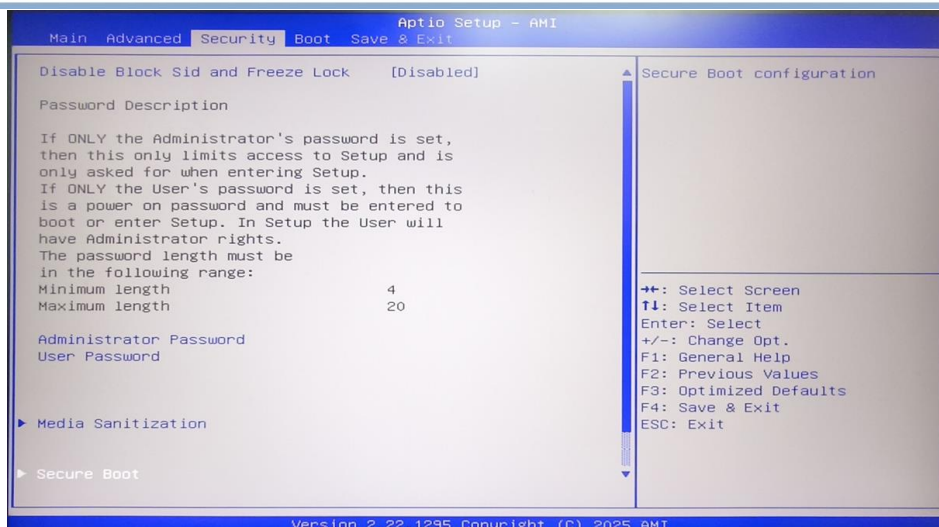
Aptio Setup – AMI
Main Advanced Security Boot Save & Exit

Disable Block Sid and Freeze Lock [Disabled]

Password Description

If ONLY the Administrator's password is set, then this only limits access to Setup and is only asked for when entering Setup.
If ONLY the User's password is set, then this is a power on password and must be entered to boot or enter Setup. In Setup the User will have Administrator rights.
The password length must be in the following range:
Minimum length 4
Maximum length 20

Administrator Password
User Password

▶ Media Sanitization

▶ Secure Boot

Secure Boot configuration

→←: Select Screen
↑↓: Select Item
Enter: Select
+/-: Change Opt.
F1: General Help
F2: Previous Values
F3: Optimized Defaults
F4: Save & Exit
ESC: Exit

Version 2.22.1295 Copyright (C) 2025 AMI